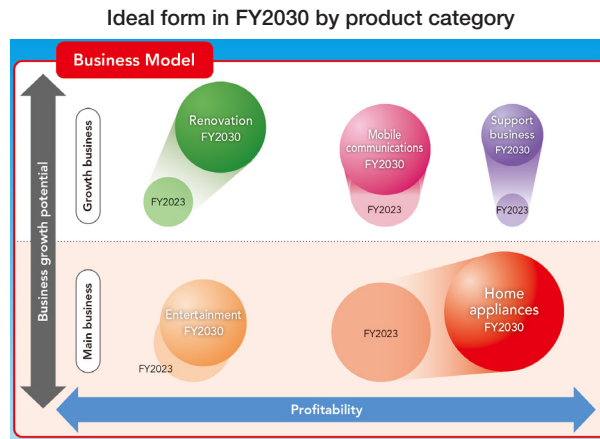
Ideal form in FY2030 by product category

Business Model

Business growth potential

Growth business

Renovation FY2030

FY2023

Mobile communications FY2030

FY2023

Support business FY2030

FY2023

Main business

Entertainment FY2030

FY2023

FY2023

Home appliances FY2030

Profitability